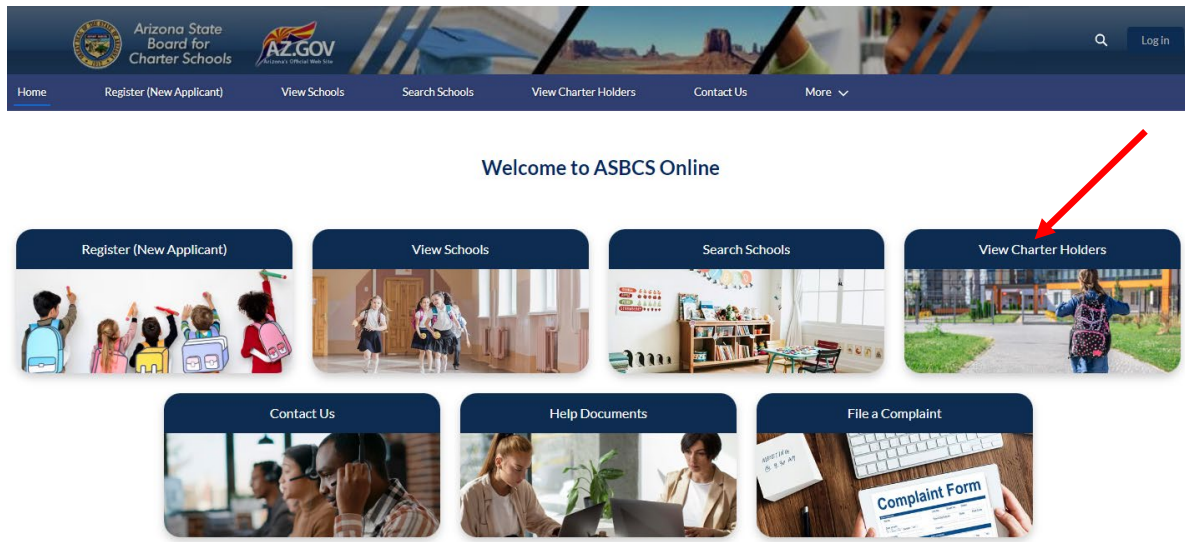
Arizona State Board for Charter Schools

AZ.GOV
Arizona's Official Web Site

Log in

Home
Register (New Applicant)
View Schools
Search Schools
View Charter Holders
Contact Us
More

Welcome to ASBCS Online

Register (New Applicant)

View Schools

Search Schools

View Charter Holders

Contact Us

Help Documents

File a Complaint

Complaint Form